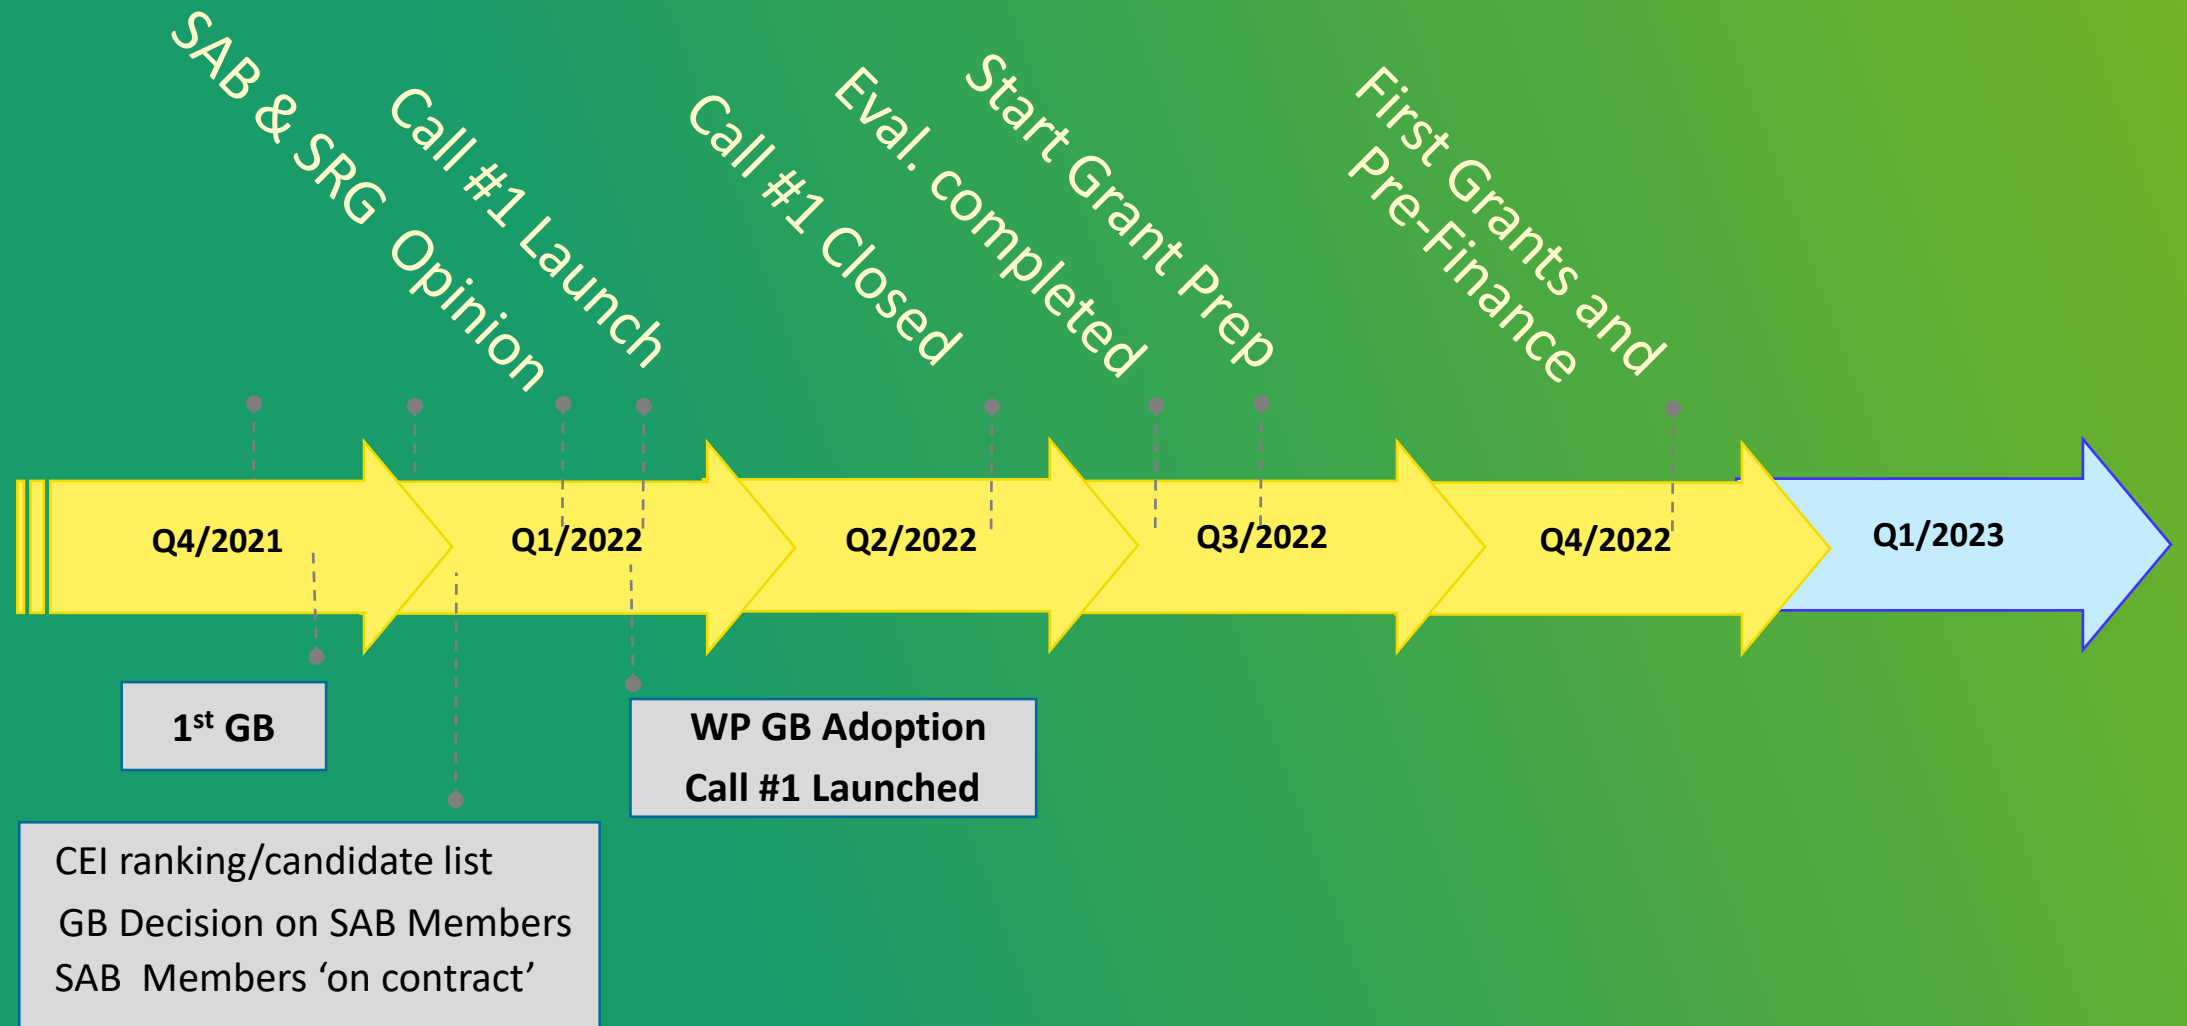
SAB & SRG Opinion

Call #1 Launch

Call #1 Closed

Eval. completed

Start Grant Prep

First Grants and Pre-Finance

Q4/2021

Q1/2022

Q2/2022

Q3/2022

Q4/2022

Q1/2023

1$^{st}$ GB

WP GB Adoption
Call #1 Launched

CEI ranking/candidate list
GB Decision on SAB Members
SAB Members 'on contract'